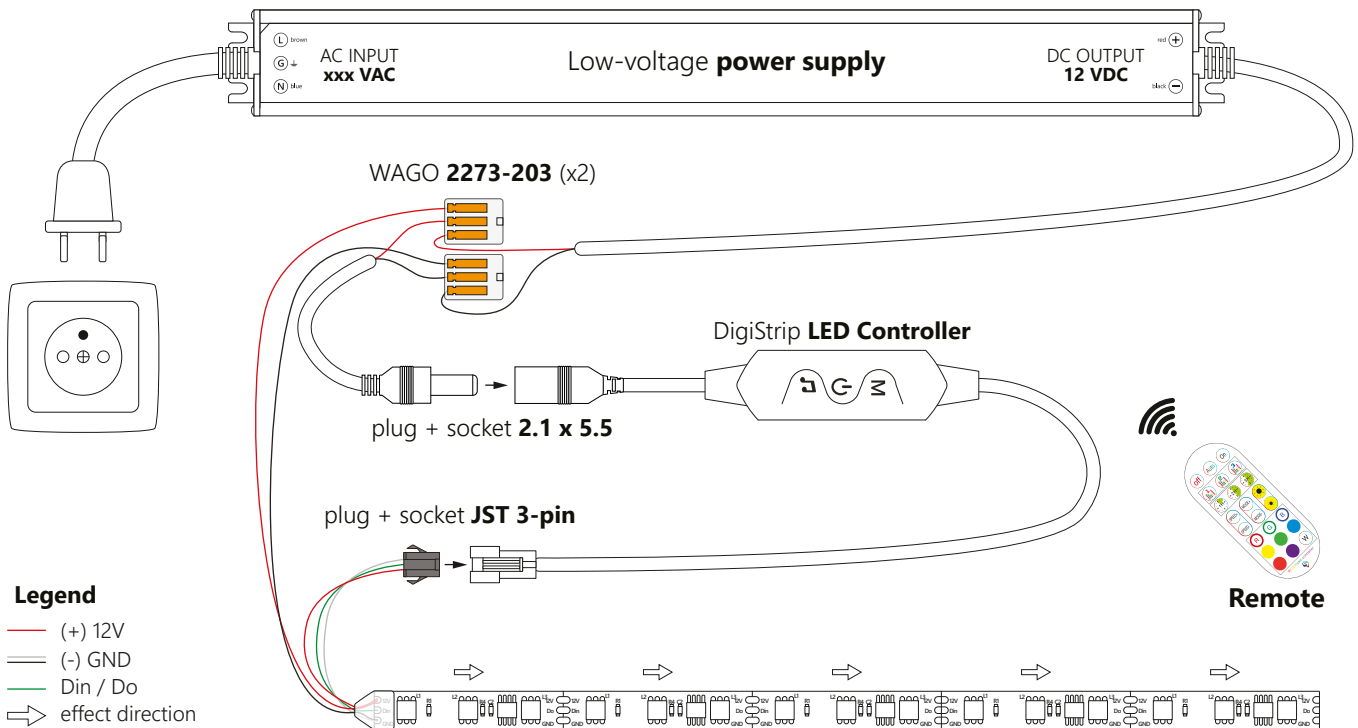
L brown
G
N blue
AC INPUT
xxx VAC

Low-voltage **power supply**

DC OUTPUT
12 VDC
red
black

WAGO **2273-203** (x2)

DigiStrip **LED Controller**

plug + socket **2.1 x 5.5**

plug + socket **JST 3-pin**

Remote

**Legend**
(+) 12V
(-) GND
Din / Do
effect direction